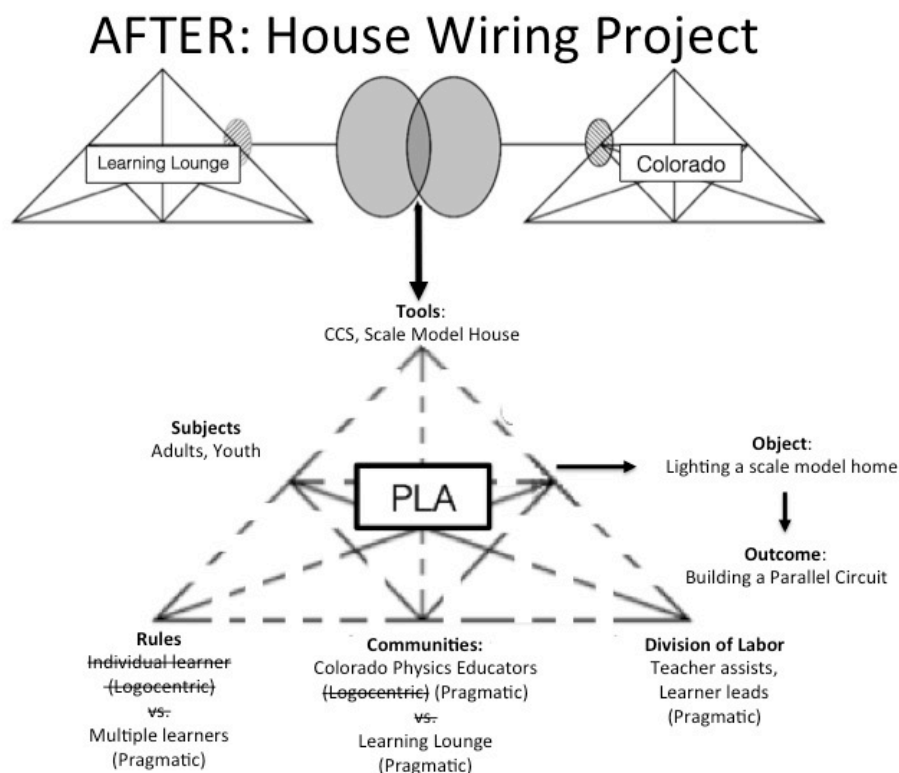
AFTER: House Wiring Project

Learning Lounge

Colorado

Tools:
CCS, Scale Model House

Subjects
Adults, Youth

PLA

Object:
Lighting a scale model home

Outcome:
Building a Parallel Circuit

Rules
~~Individual learner~~
~~(Logocentric)~~
~~vs.~~
Multiple learners
(Pragmatic)

Communities:
Colorado Physics Educators
~~(Logocentric)~~ (Pragmatic)
~~vs.~~
Learning Lounge
(Pragmatic)

Division of Labor
Teacher assists,
Learner leads
(Pragmatic)